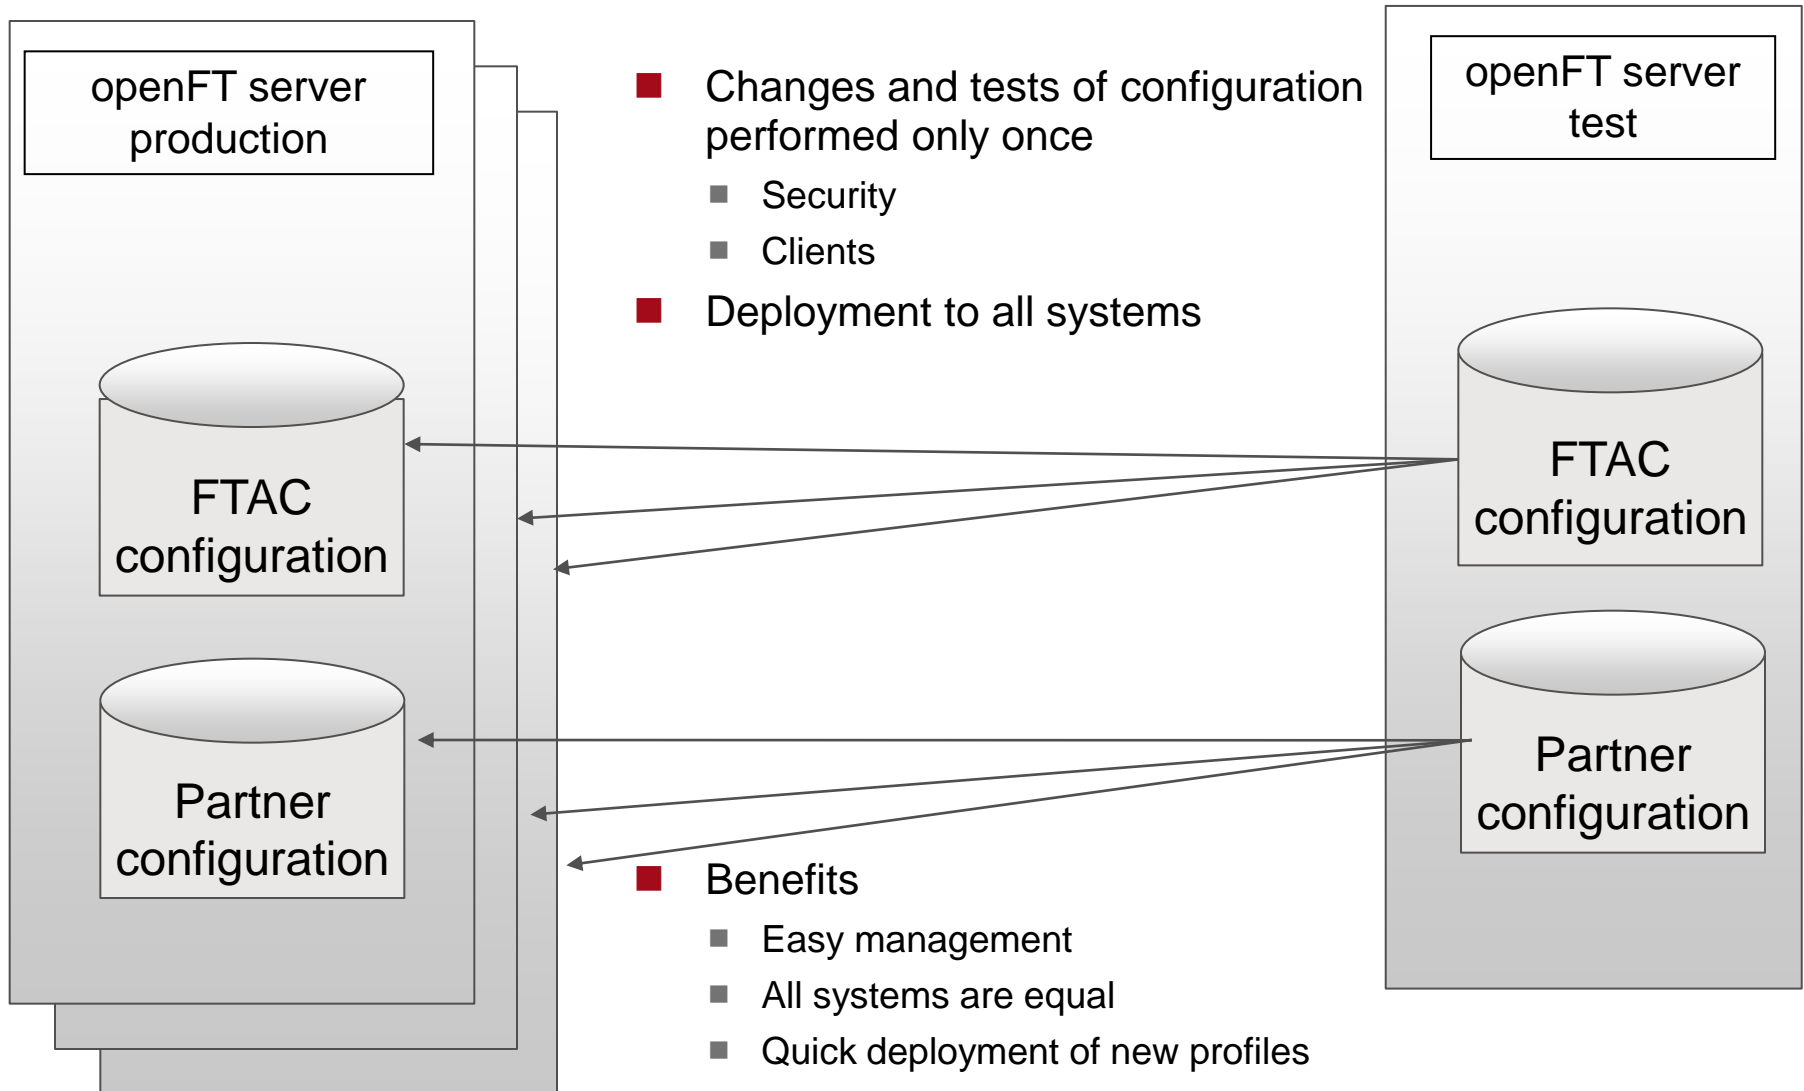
openFT server production

FTAC configuration

Partner configuration

Changes and tests of configuration performed only once

Security

Clients

Deployment to all systems

Benefits

Easy management

All systems are equal

Quick deployment of new profiles

openFT server test

FTAC configuration

Partner configuration